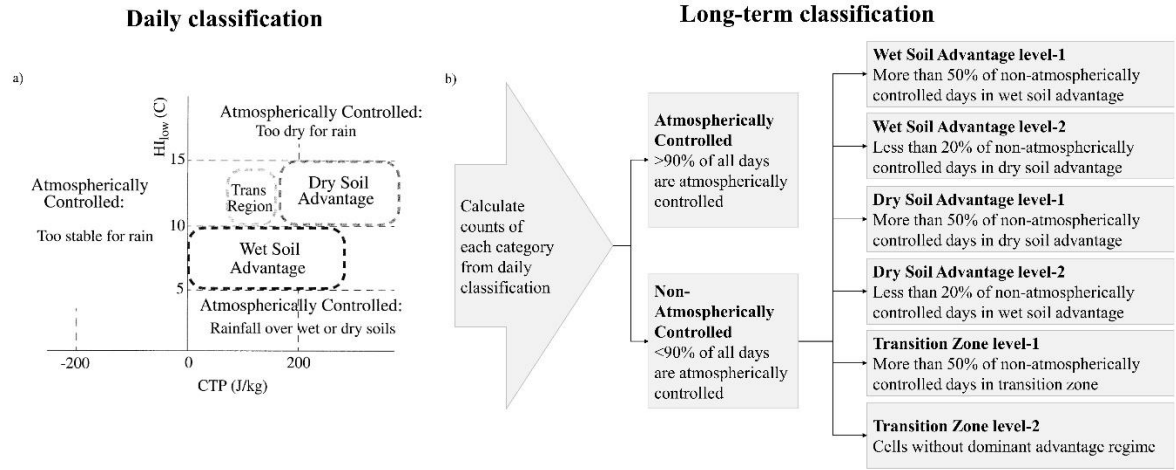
Daily classification

a)

$HI_{low}$ (C)

Atmospherically Controlled:
Too dry for rain

15

Atmospherically Controlled:

Too stable for rain

Trans Region

Dry Soil Advantage

10

Wet Soil Advantage

5

Atmospherically Controlled:
Rainfall over wet or dry soils

-200

0

200

CTP (J/kg)

Long-term classification

b)

Calculate counts of each category from daily classification

**Atmospherically Controlled**
>90% of all days are atmospherically controlled

**Non-Atmospherically Controlled**
<90% of all days are atmospherically controlled

**Wet Soil Advantage level-1**
More than 50% of non-atmospherically controlled days in wet soil advantage

**Wet Soil Advantage level-2**
Less than 20% of non-atmospherically controlled days in dry soil advantage

**Dry Soil Advantage level-1**
More than 50% of non-atmospherically controlled days in dry soil advantage

**Dry Soil Advantage level-2**
Less than 20% of non-atmospherically controlled days in wet soil advantage

**Transition Zone level-1**
More than 50% of non-atmospherically controlled days in transition zone

**Transition Zone level-2**
Cells without dominant advantage regime